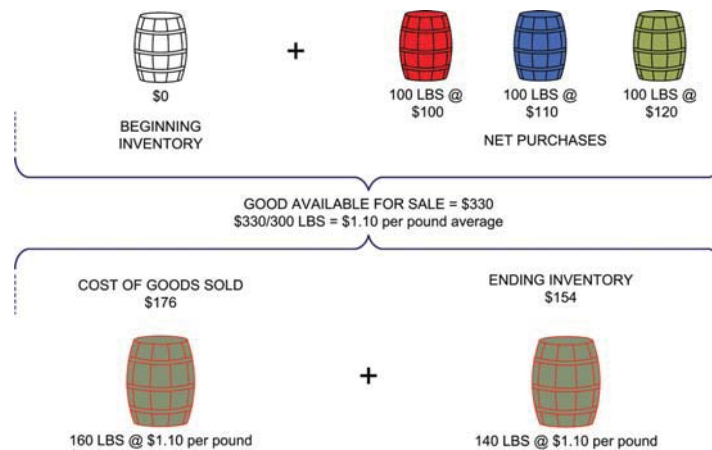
+

$0

BEGINNING INVENTORY

100 LBS @ $100

100 LBS @ $110

100 LBS @ $120

NET PURCHASES

GOOD AVAILABLE FOR SALE = $330
$330/300 LBS = $1.10 per pound average

COST OF GOODS SOLD
$176

ENDING INVENTORY
$154

+

160 LBS @ $1.10 per pound

140 LBS @ $1.10 per pound